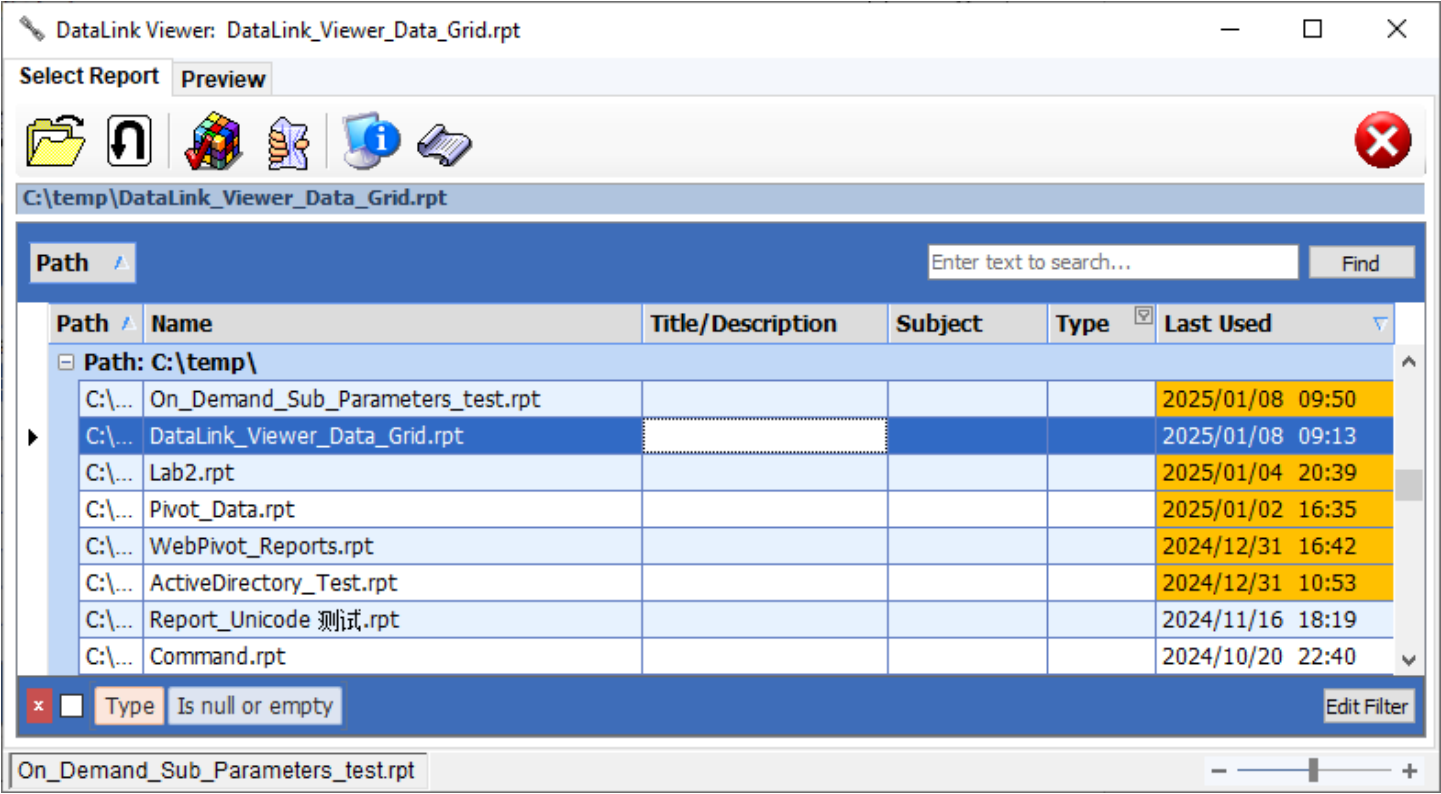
DataLink Viewer: DataLink_Viewer_Data_Grid.rpt

Select Report
Preview

C:\temp\DataLink_Viewer_Data_Grid.rpt

Path

Enter text to search...
Find

| Path | Name | Title/Description | Subject | Type | Last Used |
|---|---|---|---|---|---|
| Path: C:\temp\ | | | | | |
| C:\... | On_Demand_Sub_Parameters_test.rpt | | | | 2025/01/08 09:50 |
| C:\... | DataLink_Viewer_Data_Grid.rpt | | | | 2025/01/08 09:13 |
| C:\... | Lab2.rpt | | | | 2025/01/04 20:39 |
| C:\... | Pivot_Data.rpt | | | | 2025/01/02 16:35 |
| C:\... | WebPivot_Reports.rpt | | | | 2024/12/31 16:42 |
| C:\... | ActiveDirectory_Test.rpt | | | | 2024/12/31 10:53 |
| C:\... | Report_Unicode 测试.rpt | | | | 2024/11/16 18:19 |
| C:\... | Command.rpt | | | | 2024/10/20 22:40 |

×
Type
Is null or empty
Edit Filter

On_Demand_Sub_Parameters_test.rpt
−
+